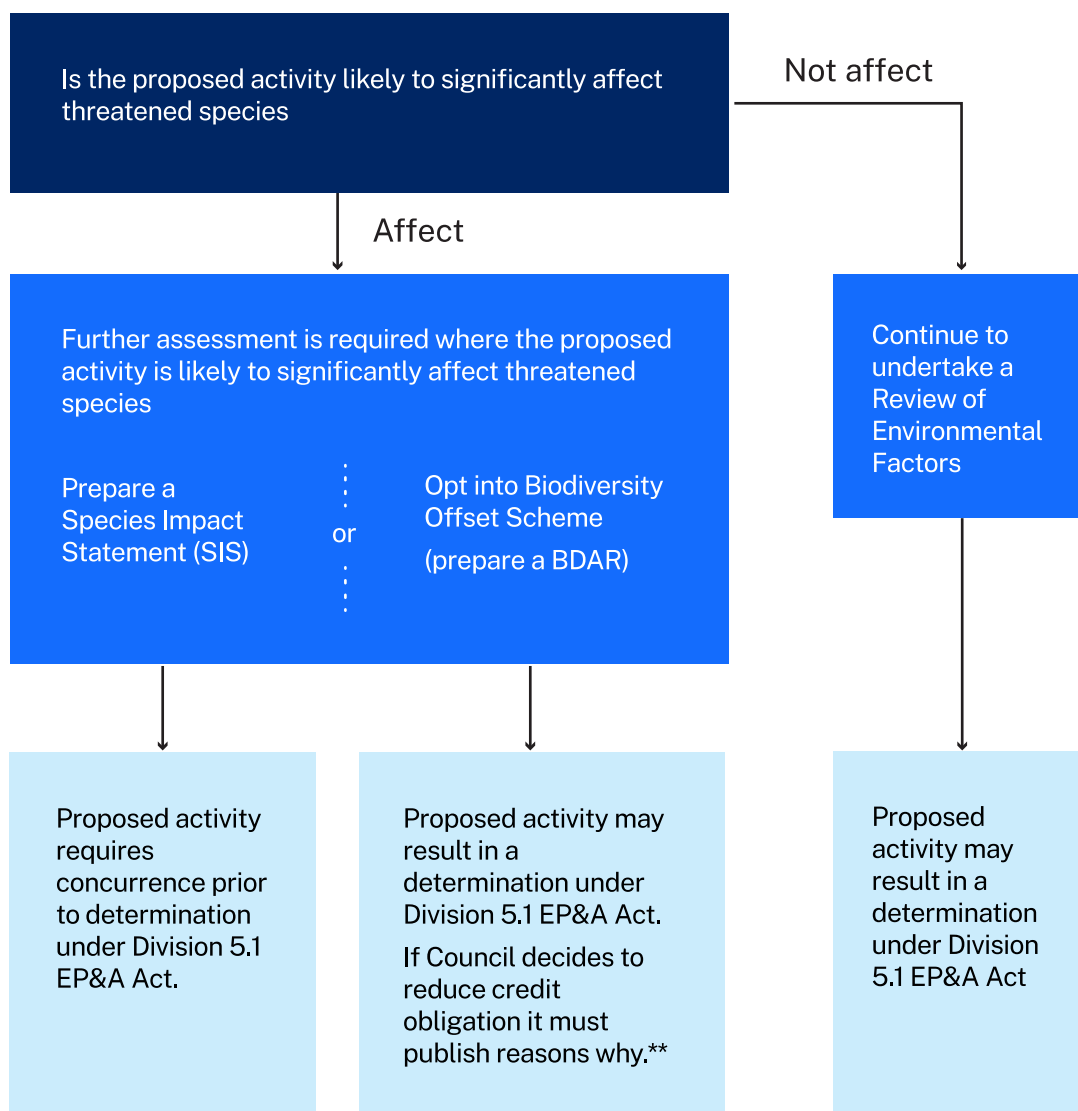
Is the proposed activity likely to significantly affect threatened species

Not affect

Affect

Further assessment is required where the proposed activity is likely to significantly affect threatened species

Prepare a Species Impact Statement (SIS)

or

Opt into Biodiversity Offset Scheme
(prepare a BDAR)

Continue to undertake a Review of Environmental Factors

Proposed activity requires concurrence prior to determination under Division 5.1 EP&A Act.

Proposed activity may result in a determination under Division 5.1 EP&A Act.
If Council decides to reduce credit obligation it must publish reasons why.**

Proposed activity may result in a determination under Division 5.1 EP&A Act